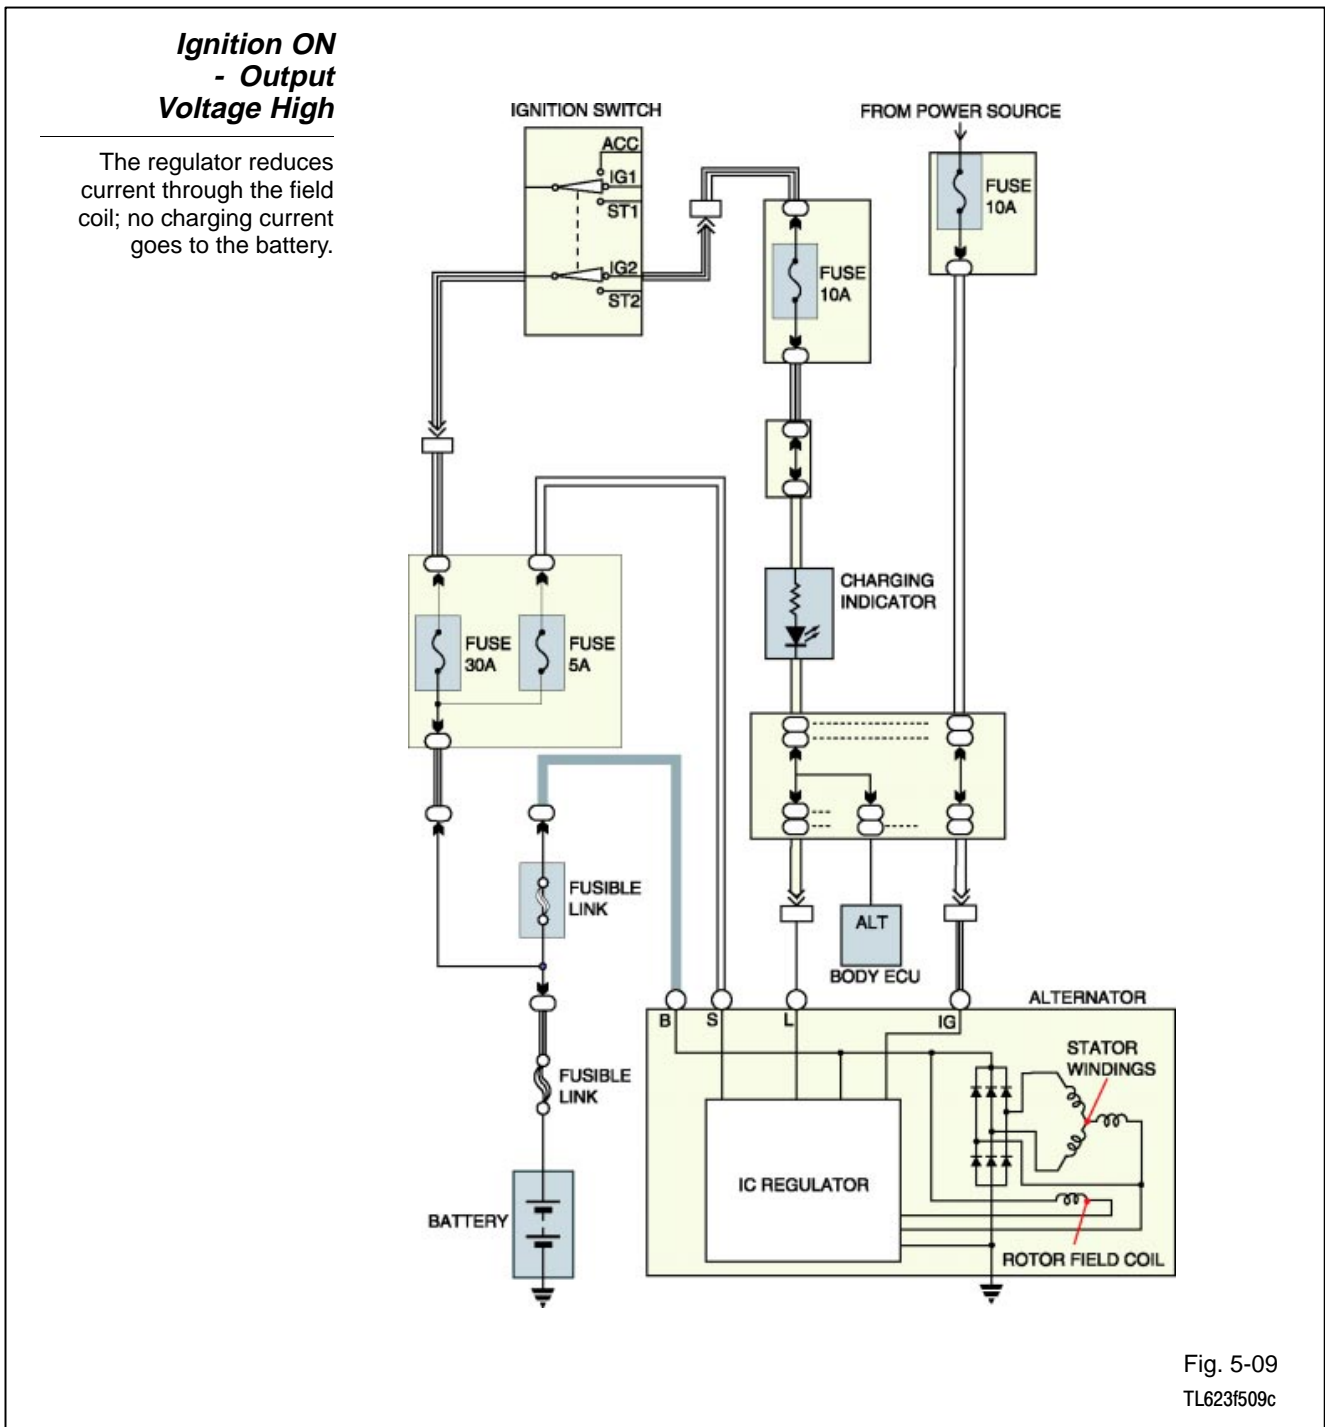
Ignition ON - Output Voltage High

The regulator reduces current through the field coil; no charging current goes to the battery.

IGNITION SWITCH

ACC
IG1
ST1
IG2
ST2

FROM POWER SOURCE

FUSE 10A

FUSE 10A

CHARGING INDICATOR

FUSE 30A

FUSE 5A

FUSIBLE LINK

ALT

BODY ECU

ALTERNATOR

B
S
L
IG

STATOR WINDINGS

FUSIBLE LINK

IC REGULATOR

BATTERY

ROTOR FIELD COIL

Fig. 5-09
TL623f509c